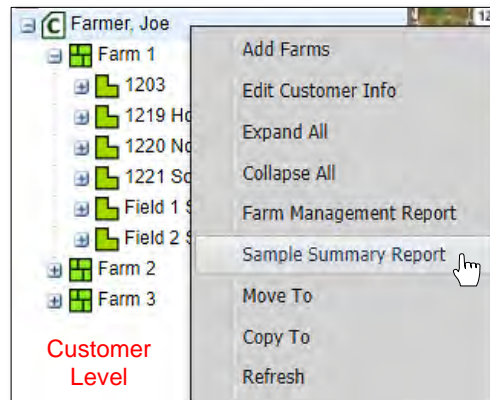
Farmer, Joe

Farm 1

1203

1219 Ho

1220 No

1221 So

Field 1 S

Field 2 S

Farm 2

Farm 3

Customer Level

Add Farms

Edit Customer Info

Expand All

Collapse All

Farm Management Report

Sample Summary Report

Move To

Copy To

Refresh